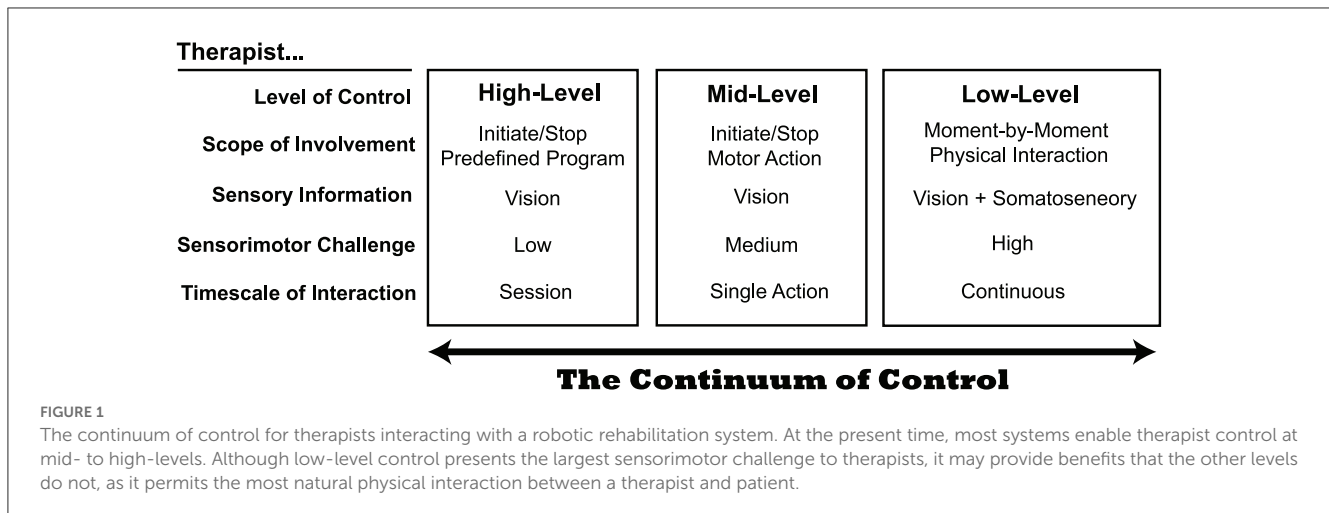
Therapist...

| | | | |
|---|---|---|---|
| Level of Control | High-Level | Mid-Level | Low-Level |
| Scope of Involvement | Initiate/Stop Predefined Program | Initiate/Stop Motor Action | Moment-by-Moment Physical Interaction |
| Sensory Information | Vision | Vision | Vision + Somatoseneory |
| Sensorimotor Challenge | Low | Medium | High |
| Timescale of Interaction | Session | Single Action | Continuous |

The Continuum of Control

FIGURE 1

The continuum of control for therapists interacting with a robotic rehabilitation system. At the present time, most systems enable therapist control at mid- to high-levels. Although low-level control presents the largest sensorimotor challenge to therapists, it may provide benefits that the other levels do not, as it permits the most natural physical interaction between a therapist and patient.